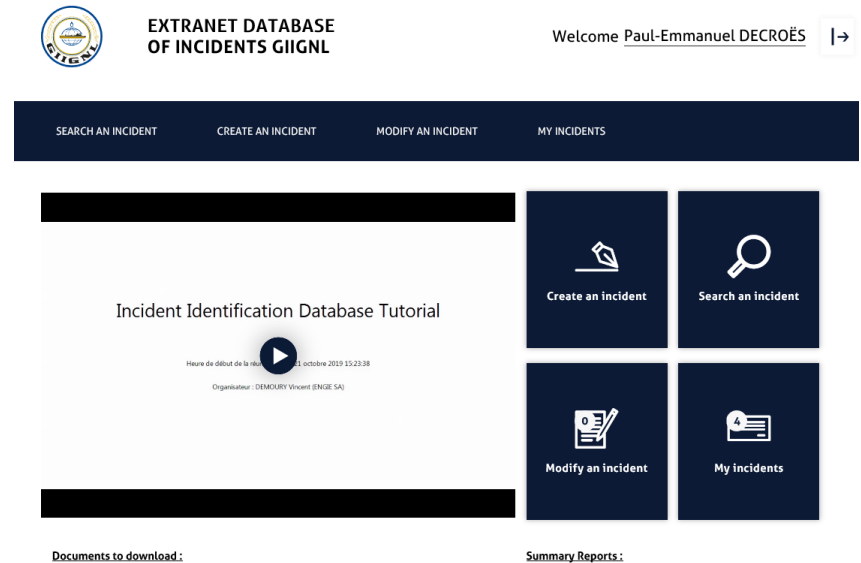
GIIGNL

EXTRANET DATABASE OF INCIDENTS GIIGNL

Welcome Paul-Emmanuel DECROËS

SEARCH AN INCIDENT CREATE AN INCIDENT MODIFY AN INCIDENT MY INCIDENTS

Incident Identification Database Tutorial

Heure de début de la réu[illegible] 21 octobre 2019 15:23:38

Organisateur : DEMOURY Vincent (ENGIE SA)

Create an incident

Search an incident

Modify an incident

4

My incidents

Documents to download :

Summary Reports :